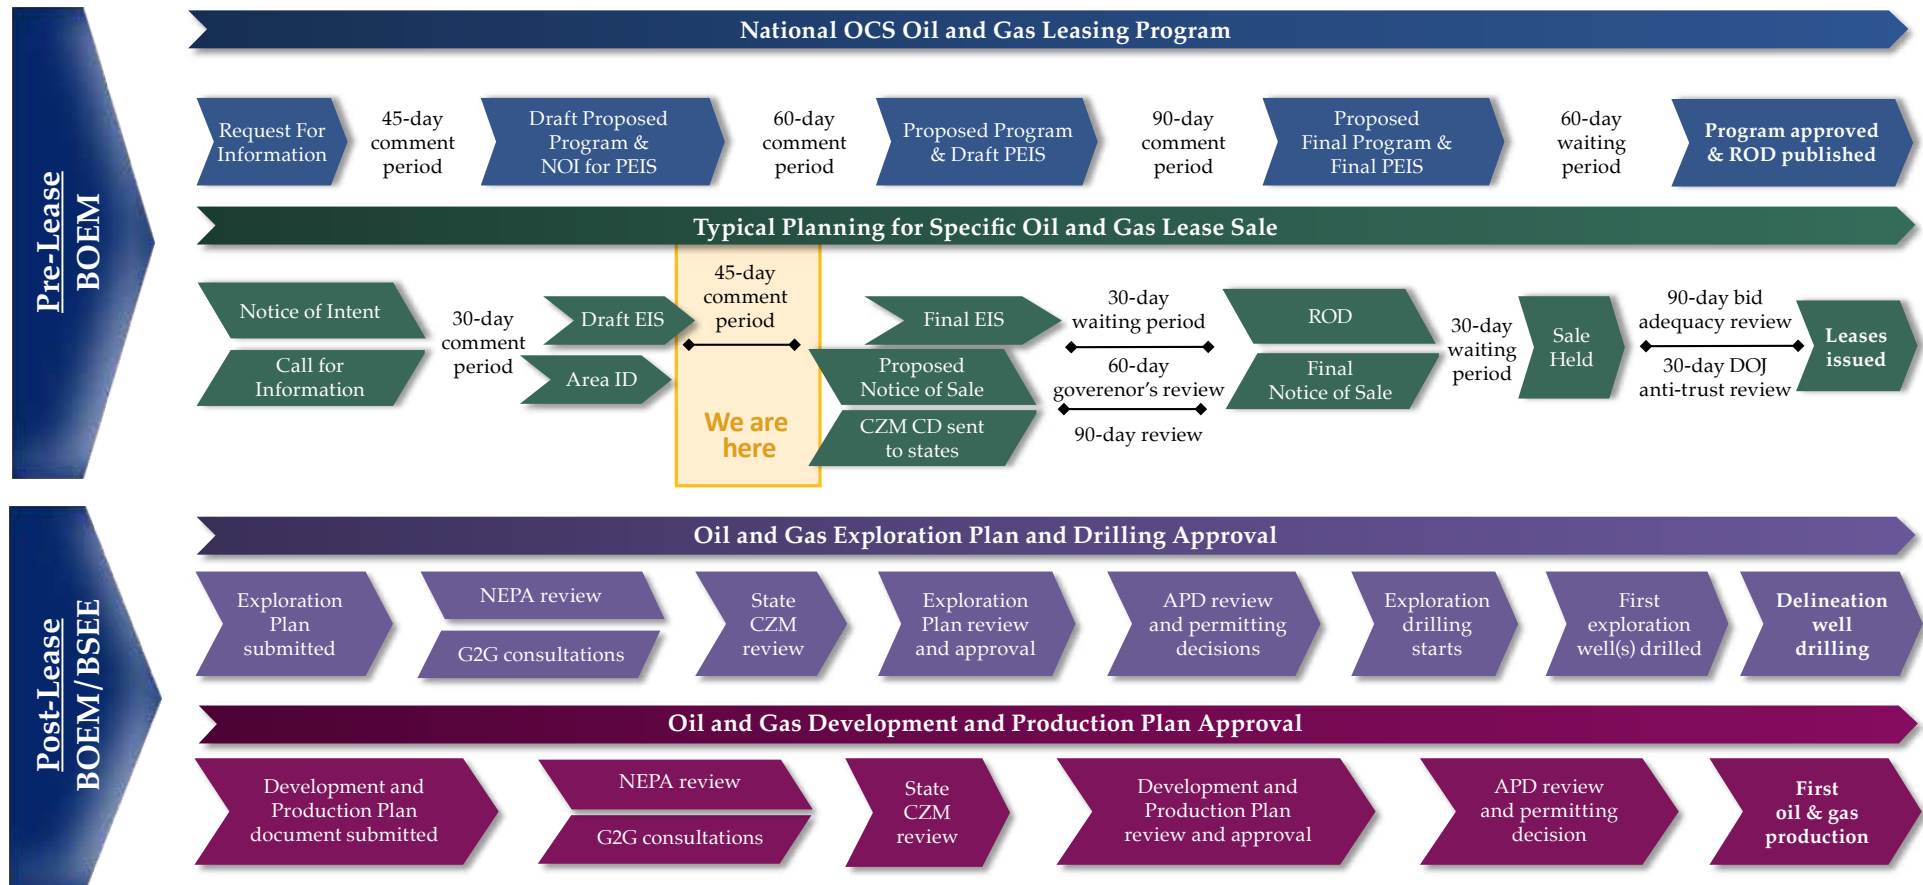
Pre-Lease
BOEM

National OCS Oil and Gas Leasing Program

Request For Information

45-day comment period

Draft Proposed Program & NOI for PEIS

60-day comment period

Proposed Program & Draft PEIS

90-day comment period

Proposed Final Program & Final PEIS

60-day waiting period

Program approved & ROD published

Typical Planning for Specific Oil and Gas Lease Sale

Notice of Intent

Call for Information

30-day comment period

Draft EIS

Area ID

45-day comment period

We are here

Final EIS

Proposed Notice of Sale

CZM CD sent to states

30-day waiting period

60-day governor's review

90-day review

ROD

Final Notice of Sale

30-day waiting period

Sale Held

90-day bid adequacy review

30-day DOJ anti-trust review

Leases issued

Post-Lease
BOEM/BSEE

Oil and Gas Exploration Plan and Drilling Approval

Exploration Plan submitted

NEPA review

G2G consultations

State CZM review

Exploration Plan review and approval

APD review and permitting decisions

Exploration drilling starts

First exploration well(s) drilled

Delineation well drilling

Oil and Gas Development and Production Plan Approval

Development and Production Plan document submitted

NEPA review

G2G consultations

State CZM review

Development and Production Plan review and approval

APD review and permitting decision

First oil & gas production